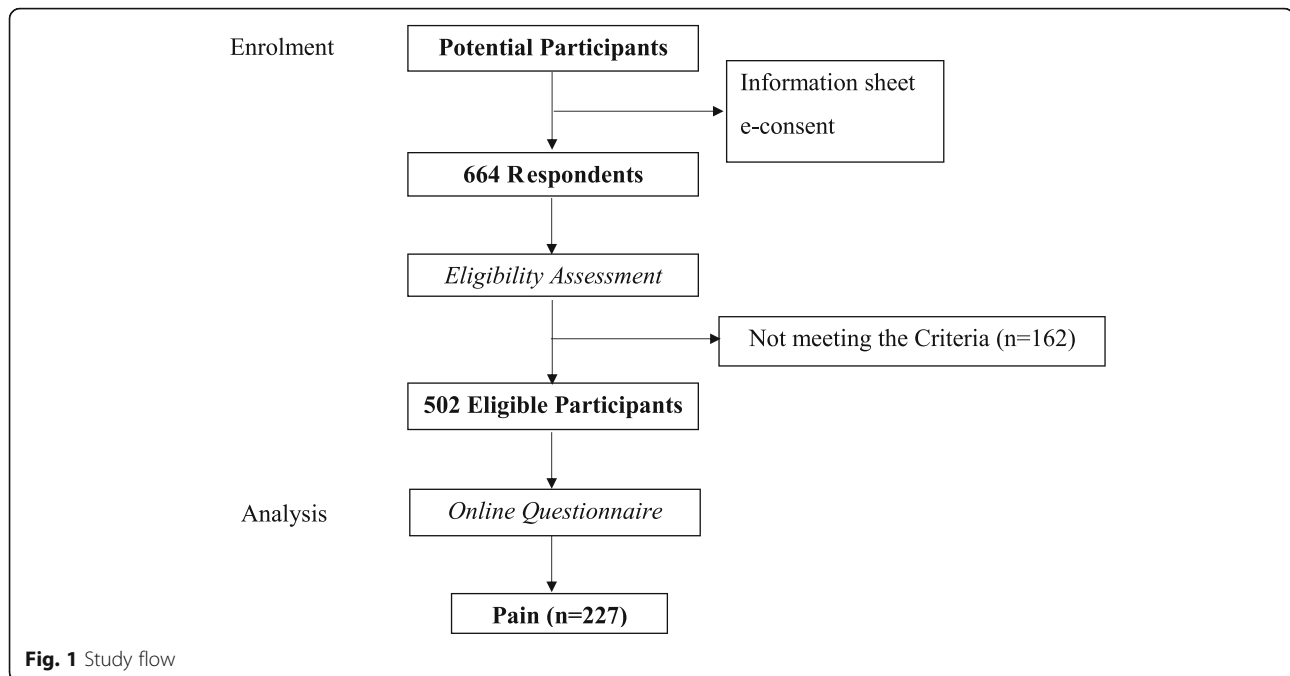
Enrolment

Potential Participants

Information sheet
e-consent

664 Respondents

Eligibility Assessment

Not meeting the Criteria (n=162)

502 Eligible Participants

Analysis

Online Questionnaire

Pain (n=227)

Fig. 1 Study flow